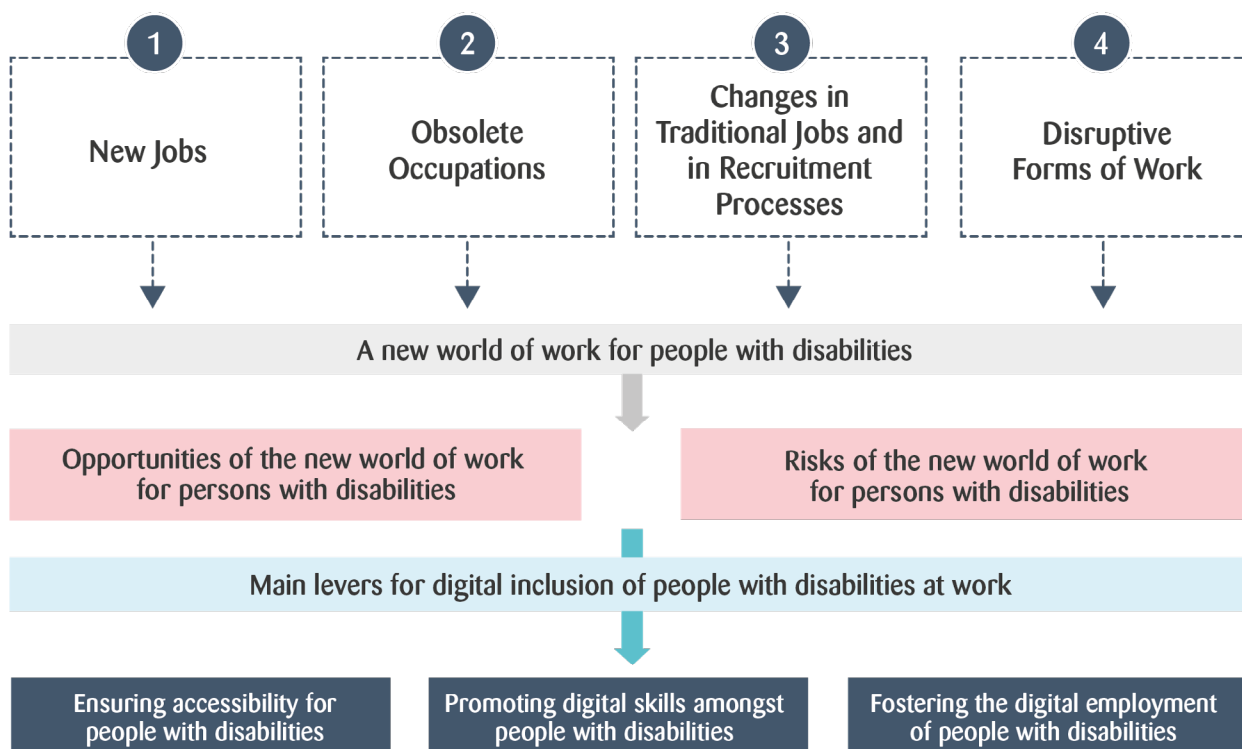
1

New Jobs

2

Obsolete Occupations

3

Changes in Traditional Jobs and in Recruitment Processes

4

Disruptive Forms of Work

A new world of work for people with disabilities

Opportunities of the new world of work for persons with disabilities

Risks of the new world of work for persons with disabilities

Main levers for digital inclusion of people with disabilities at work

Ensuring accessibility for people with disabilities

Promoting digital skills amongst people with disabilities

Fostering the digital employment of people with disabilities